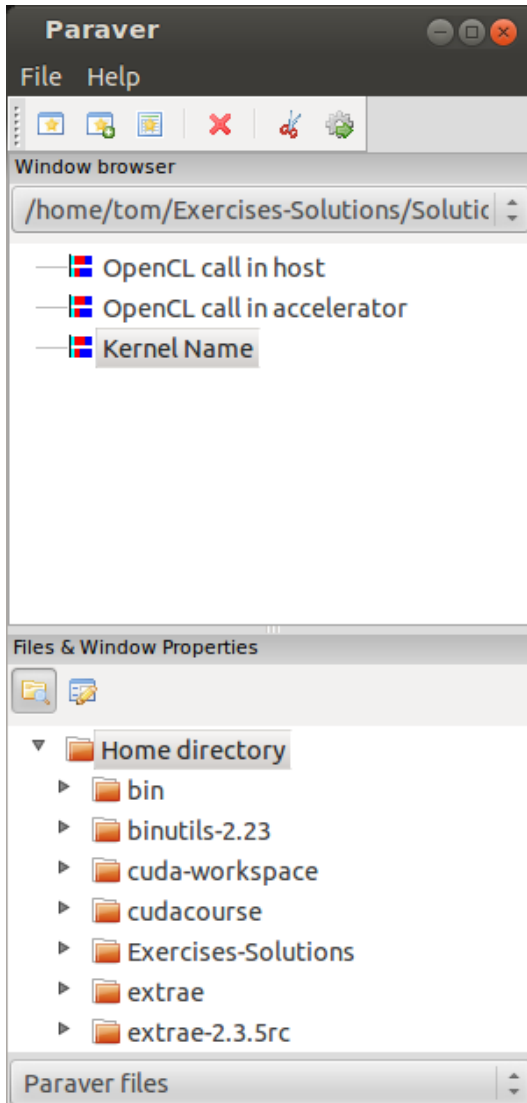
Paraver

File Help

Window browser

/home/tom/Exercises-Solutions/Solutic

OpenCL call in host
OpenCL call in accelerator
Kernel Name

Files & Window Properties

Home directory
bin
binutils-2.23
cuda-workspace
cudacourse
Exercises-Solutions
extrae
extrae-2.3.5rc

Paraver files